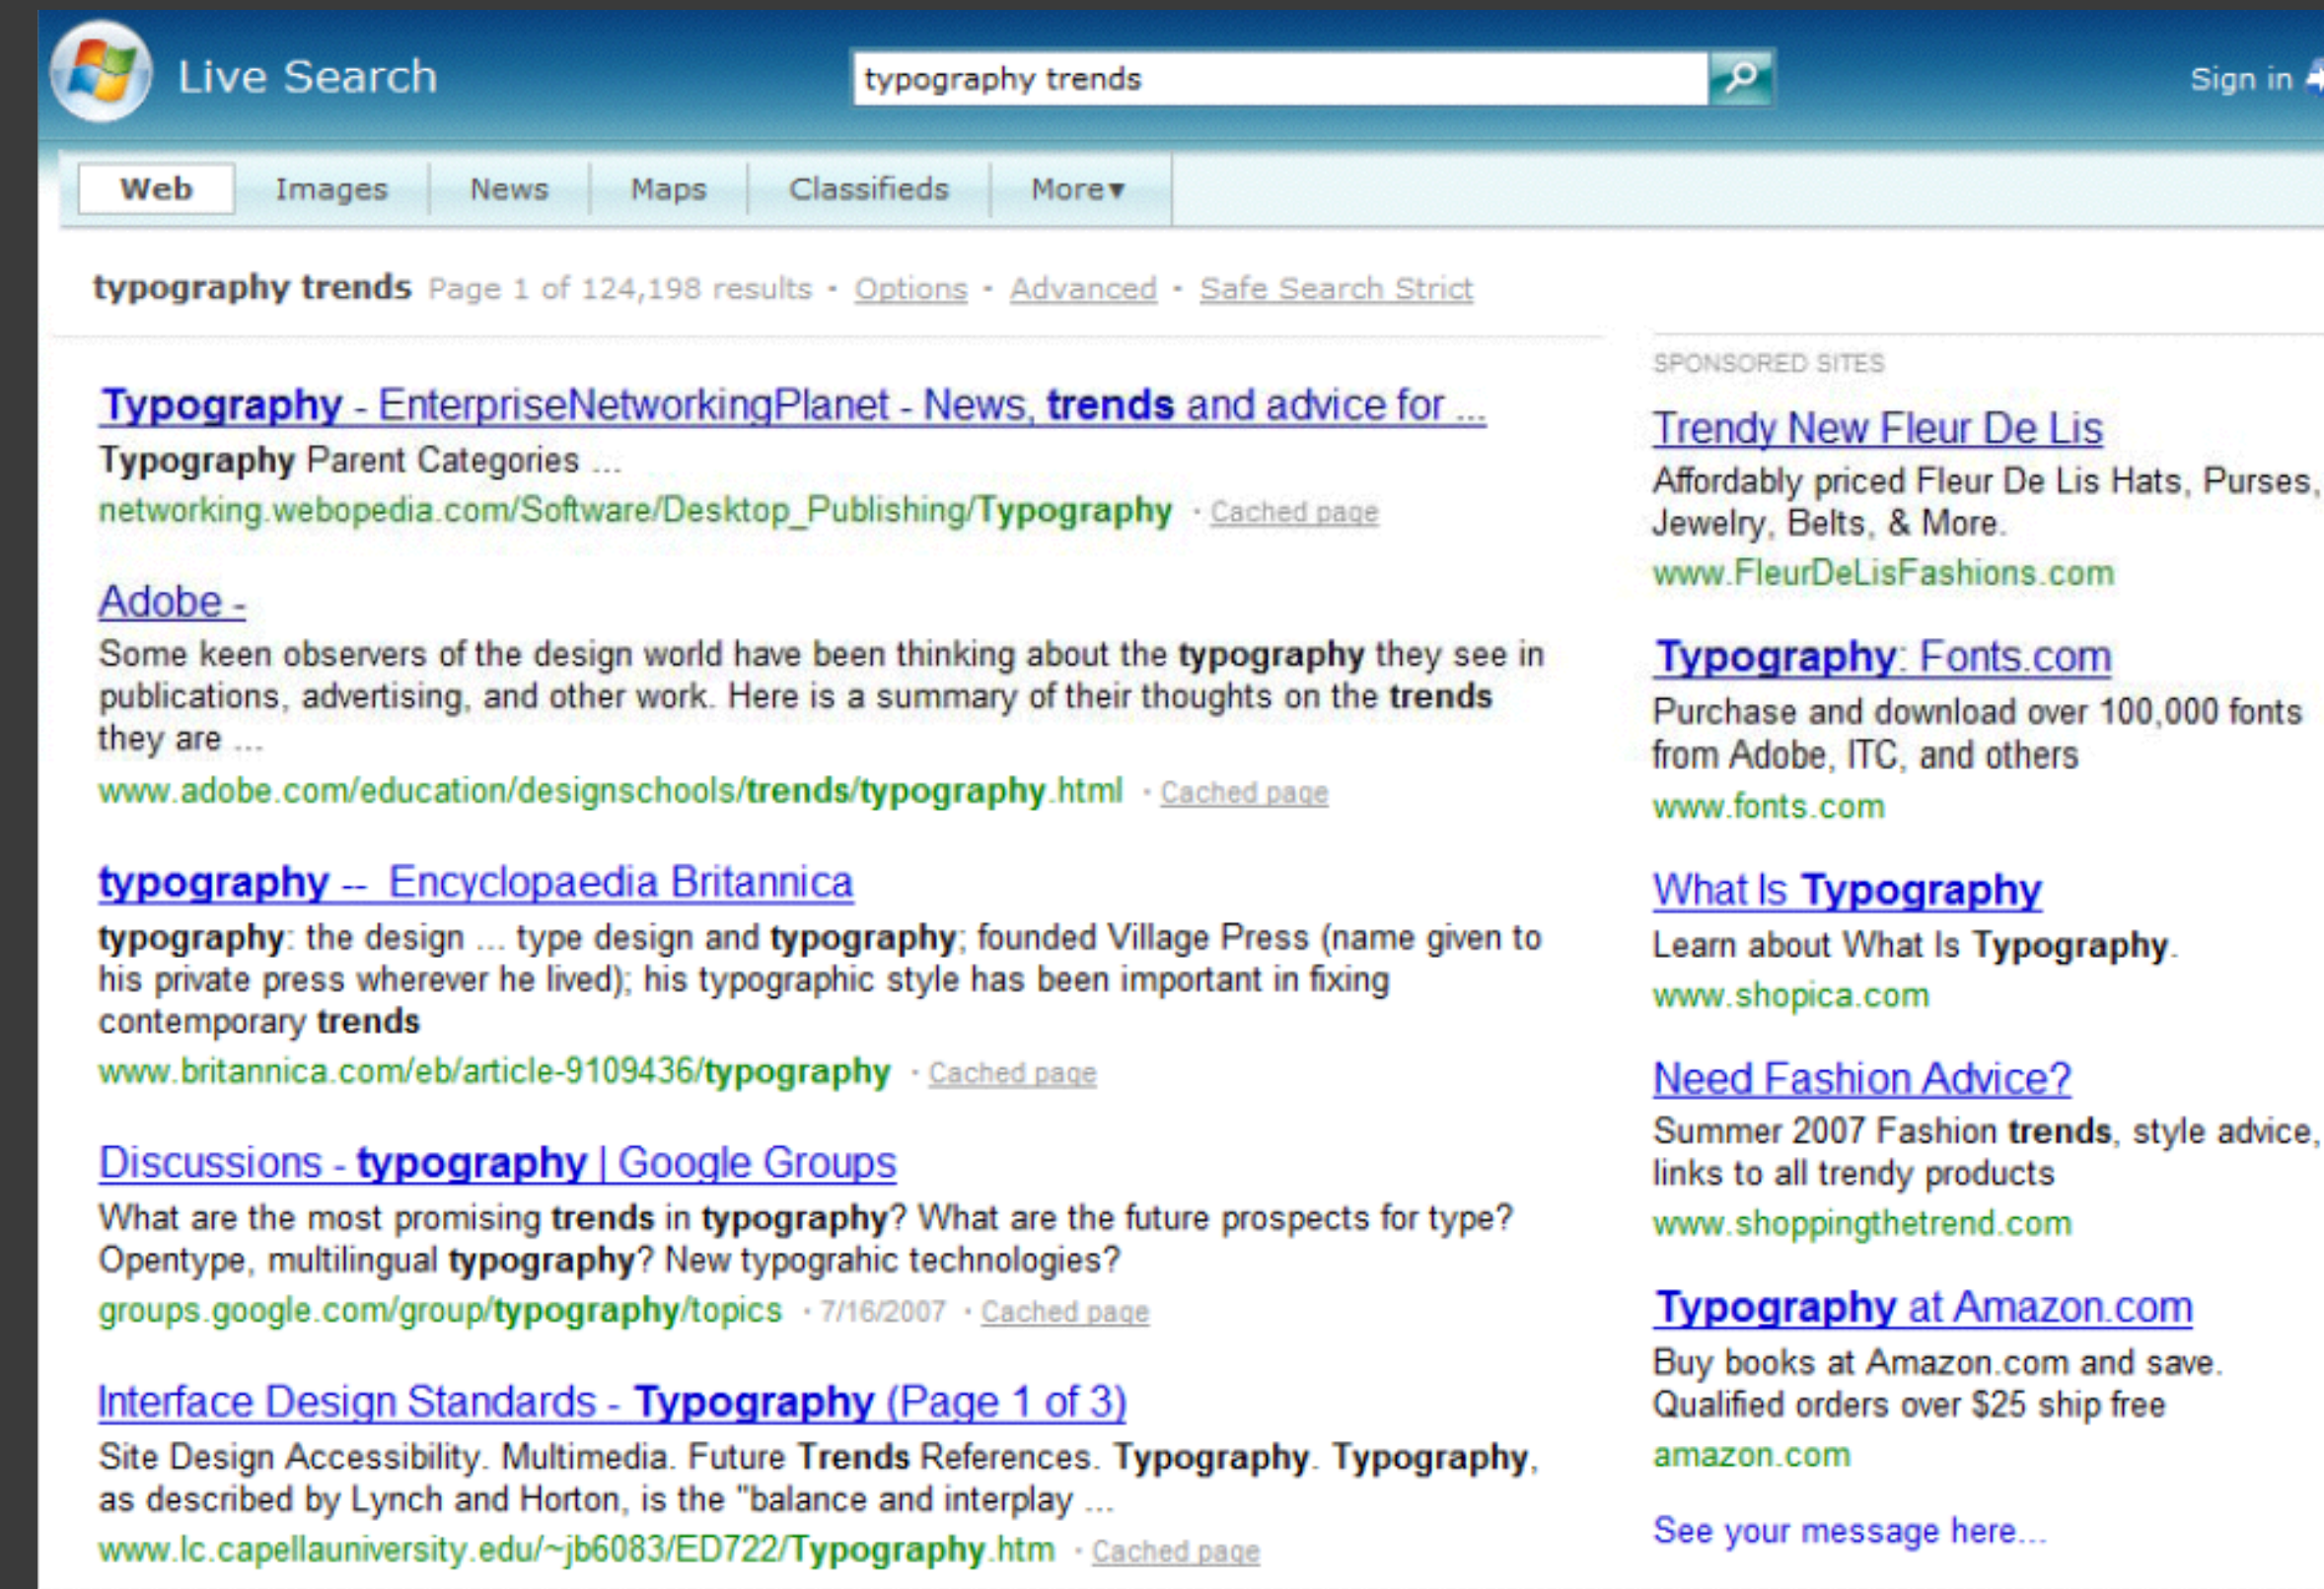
Live Search

typography trends

Sign in

Web Images News Maps Classifieds More▾

typography trends Page 1 of 124,198 results · Options · Advanced · Safe Search Strict

Typography - EnterpriseNetworkingPlanet - News, trends and advice for ...
Typography Parent Categories ...
networking.webopedia.com/Software/Desktop_Publishing/Typography · Cached page

Adobe -
Some keen observers of the design world have been thinking about the typography they see in publications, advertising, and other work. Here is a summary of their thoughts on the trends they are ...
www.adobe.com/education/designschools/trends/typography.html · Cached page

typography -- Encyclopaedia Britannica
typography: the design ... type design and typography; founded Village Press (name given to his private press wherever he lived); his typographic style has been important in fixing contemporary trends
www.britannica.com/eb/article-9109436/typography · Cached page

Discussions - typography | Google Groups
What are the most promising trends in typography? What are the future prospects for type? Opentype, multilingual typography? New typograhic technologies?
groups.google.com/group/typography/topics · 7/16/2007 · Cached page

Interface Design Standards - Typography (Page 1 of 3)
Site Design Accessibility. Multimedia. Future Trends References. Typography. Typography, as described by Lynch and Horton, is the "balance and interplay ...
www.lc.capellauniversity.edu/~jb6083/ED722/Typography.htm · Cached page

SPONSORED SITES

Trendy New Fleur De Lis
Affordably priced Fleur De Lis Hats, Purses, Jewelry, Belts, & More.
www.FleurDeLisFashions.com

Typography: Fonts.com
Purchase and download over 100,000 fonts from Adobe, ITC, and others
www.fonts.com

What Is Typography
Learn about What Is Typography.
www.shopica.com

Need Fashion Advice?
Summer 2007 Fashion trends, style advice, links to all trendy products
www.shoppingthetrend.com

Typography at Amazon.com
Buy books at Amazon.com and save. Qualified orders over $25 ship free
amazon.com

See your message here...